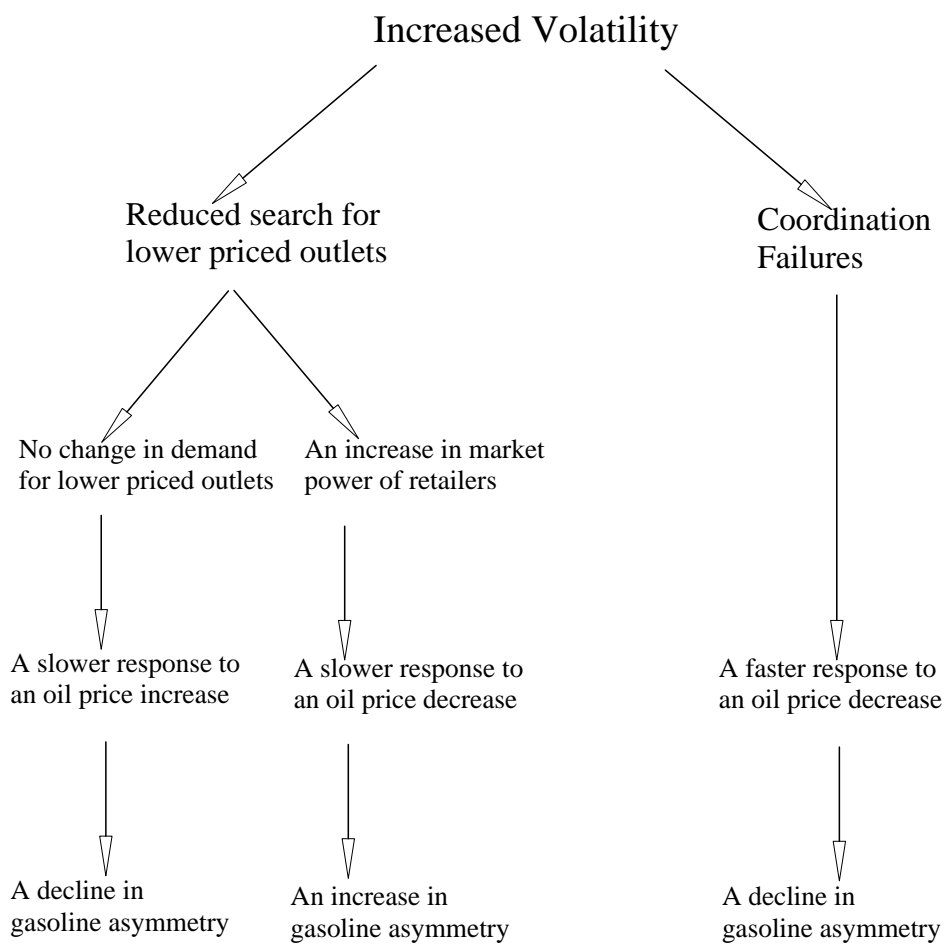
Increased Volatility

Reduced search for lower priced outlets

Coordination Failures

No change in demand for lower priced outlets

An increase in market power of retailers

A slower response to an oil price increase

A slower response to an oil price decrease

A faster response to an oil price decrease

A decline in gasoline asymmetry

An increase in gasoline asymmetry

A decline in gasoline asymmetry